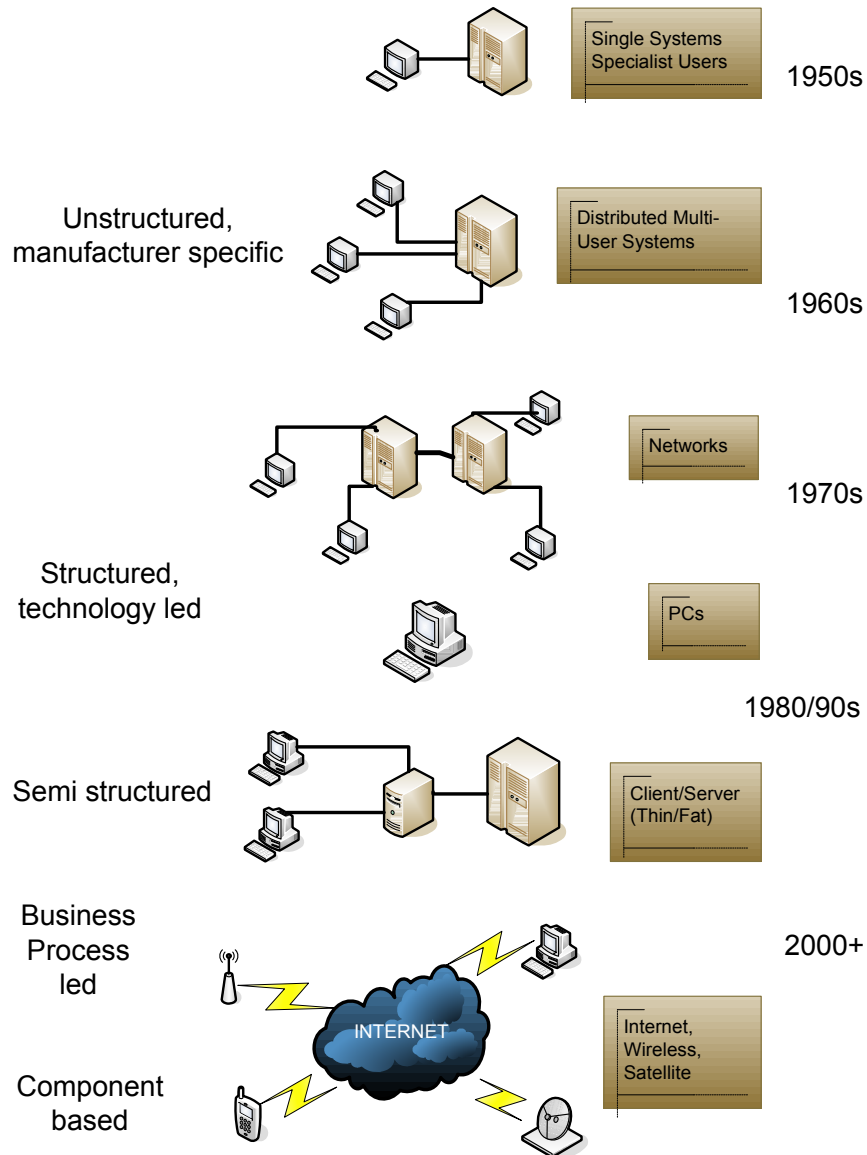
Single Systems Specialist Users

1950s

Unstructured, manufacturer specific

Distributed Multi-User Systems

1960s

Networks

1970s

Structured, technology led

PCs

1980/90s

Semi structured

Client/Server (Thin/Fat)

Business Process led

2000+

INTERNET

Internet, Wireless, Satellite

Component based